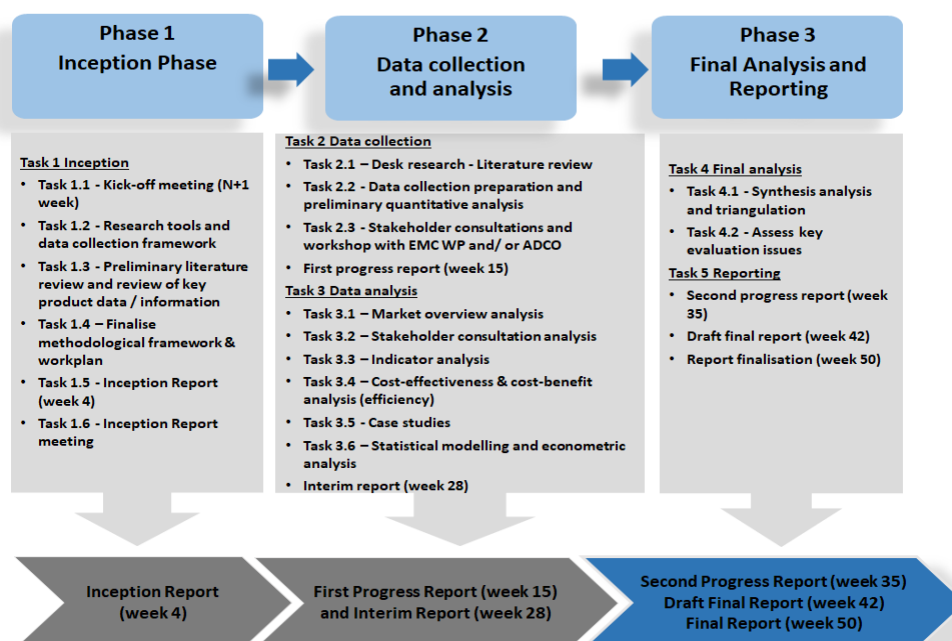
Phase 1
Inception Phase

Phase 2
Data collection and analysis

Phase 3
Final Analysis and Reporting

Task 1 Inception
• Task 1.1 - Kick-off meeting (N+1 week)
• Task 1.2 – Research tools and data collection framework
• Task 1.3 - Preliminary literature review and review of key product data / information
• Task 1.4 – Finalise methodological framework & workplan
• Task 1.5 – Inception Report (week 4)
• Task 1.6 - Inception Report meeting

Task 2 Data collection
• Task 2.1 – Desk research - Literature review
• Task 2.2 – Data collection preparation and preliminary quantitative analysis
• Task 2.3 - Stakeholder consultations and workshop with EMC WP and/ or ADCO
• First progress report (week 15)
Task 3 Data analysis
• Task 3.1 – Market overview analysis
• Task 3.2 – Stakeholder consultation analysis
• Task 3.3 – Indicator analysis
• Task 3.4 – Cost-effectiveness & cost-benefit analysis (efficiency)
• Task 3.5 - Case studies
• Task 3.6 – Statistical modelling and econometric analysis
• Interim report (week 28)

Task 4 Final analysis
• Task 4.1 - Synthesis analysis and triangulation
• Task 4.2 - Assess key evaluation issues
Task 5 Reporting
• Second progress report (week 35)
• Draft final report (week 42)
• Report finalisation (week 50)

Inception Report (week 4)

First Progress Report (week 15) and Interim Report (week 28)

Second Progress Report (week 35)
Draft Final Report (week 42)
Final Report (week 50)